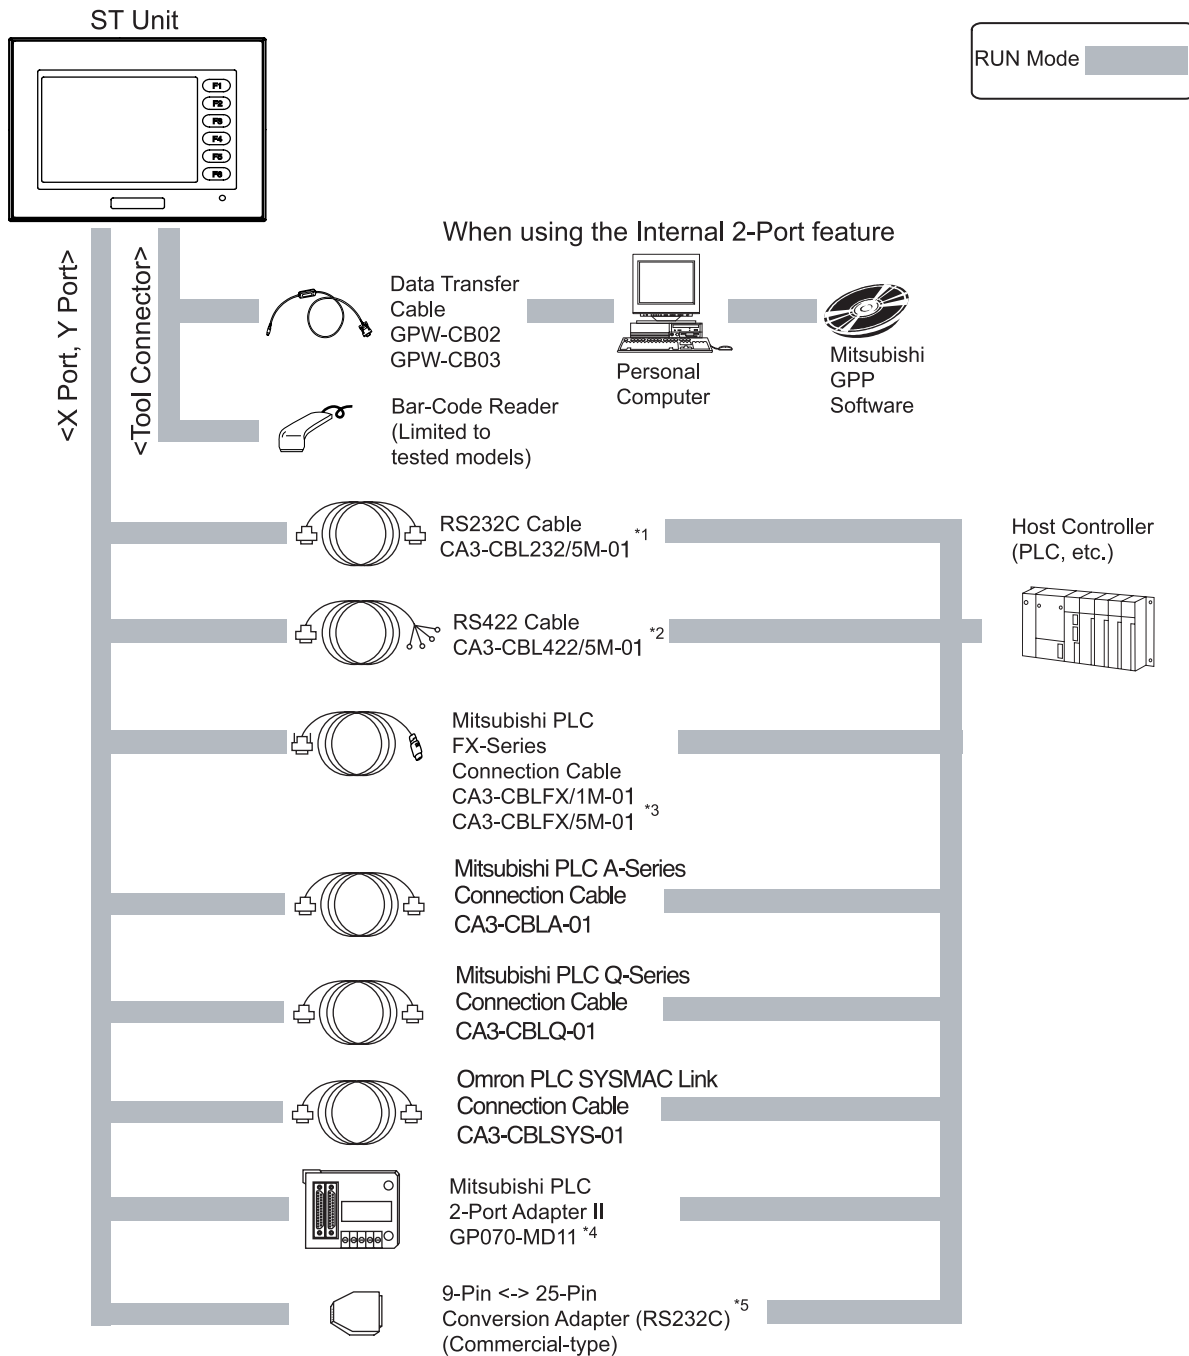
ST Unit

F1
F2
F3
F4
F5
F6

RUN Mode

<X Port, Y Port>

<Tool Connector>

When using the Internal 2-Port feature

Data Transfer Cable
GPW-CB02
GPW-CB03

Personal Computer

Mitsubishi GPP Software

Bar-Code Reader (Limited to tested models)

RS232C Cable
CA3-CBL232/5M-01 $^{*1}$

Host Controller (PLC, etc.)

RS422 Cable
CA3-CBL422/5M-01 $^{*2}$

Mitsubishi PLC FX-Series Connection Cable
CA3-CBLFX/1M-01
CA3-CBLFX/5M-01 $^{*3}$

Mitsubishi PLC A-Series Connection Cable
CA3-CBLA-01

Mitsubishi PLC Q-Series Connection Cable
CA3-CBLQ-01

Omron PLC SYSMAC Link Connection Cable
CA3-CBLSYS-01

Mitsubishi PLC 2-Port Adapter II
GP070-MD11 $^{*4}$

9-Pin <-> 25-Pin Conversion Adapter (RS232C) $^{*5}$
(Commercial-type)